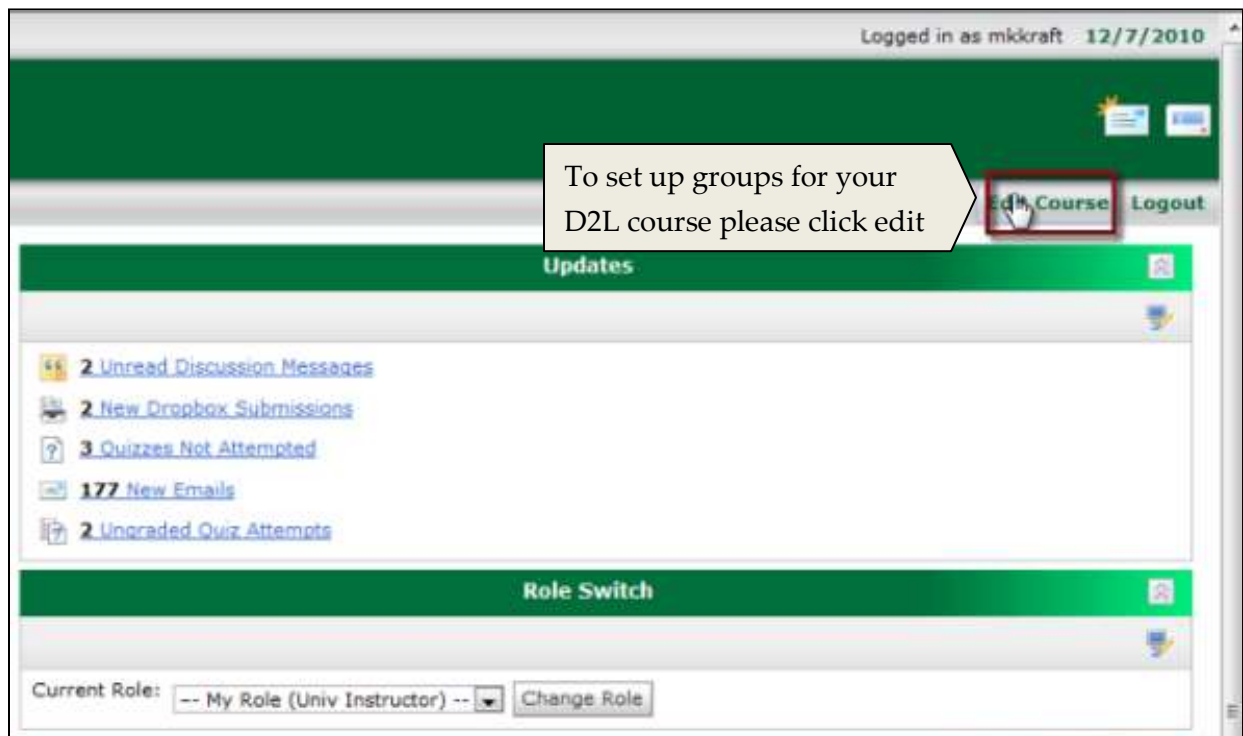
Logged in as mkkraft 12/7/2010

To set up groups for your D2L course please click edit

Edit Course Logout

Updates

2 Unread Discussion Messages

2 New Dropbox Submissions

3 Quizzes Not Attempted

177 New Emails

2 Ungraded Quiz Attempts

Role Switch

Current Role: -- My Role (Univ Instructor) -- Change Role